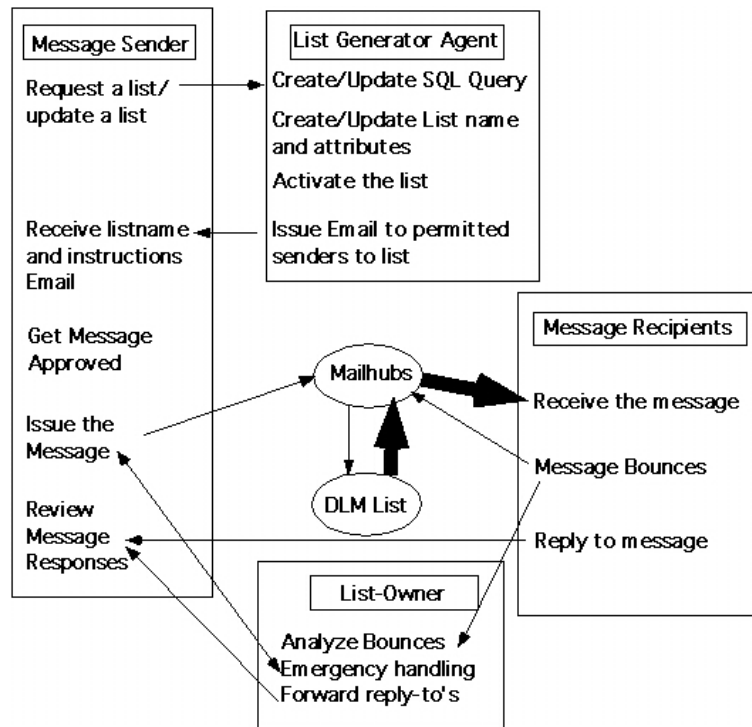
Message Sender

Request a list/ update a list

Receive listname and instructions Email

Get Message Approved

Issue the Message

Review Message Responses

List Generator Agent

Create/Update SQL Query

Create/Update List name and attributes

Activate the list

Issue Email to permitted senders to list

Mailhubs

DLM List

Message Recipients

Receive the message

Message Bounces

Reply to message

List-Owner

Analyze Bounces
Emergency handling
Forward reply-to's